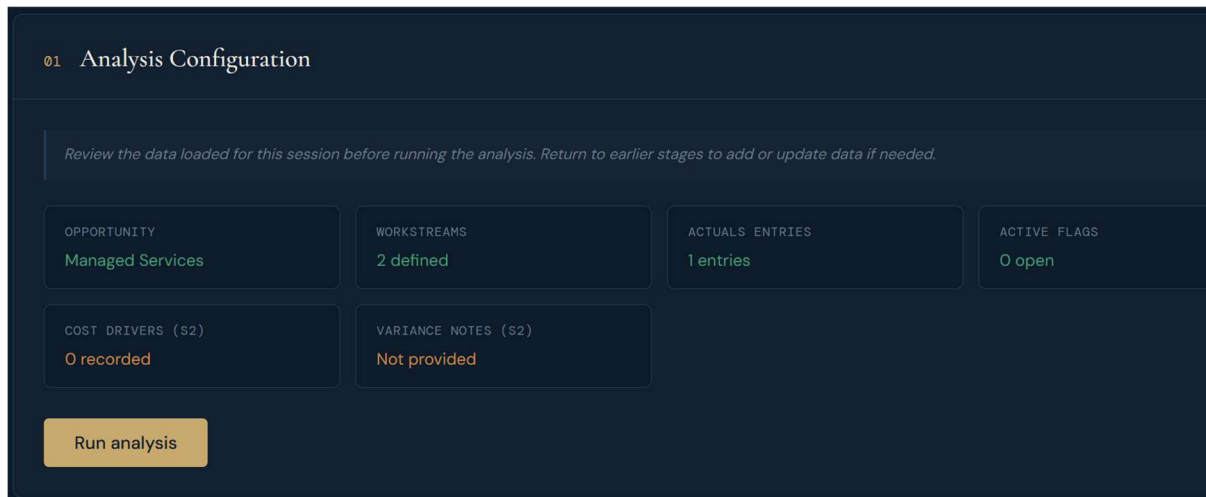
01 Analysis Configuration

Review the data loaded for this session before running the analysis. Return to earlier stages to add or update data if needed.

OPPORTUNITY
Managed Services

WORKSTREAMS
2 defined

ACTUALS ENTRIES
1 entries

ACTIVE FLAGS
0 open

COST DRIVERS (S2)
0 recorded

VARIANCE NOTES (S2)
Not provided

Run analysis